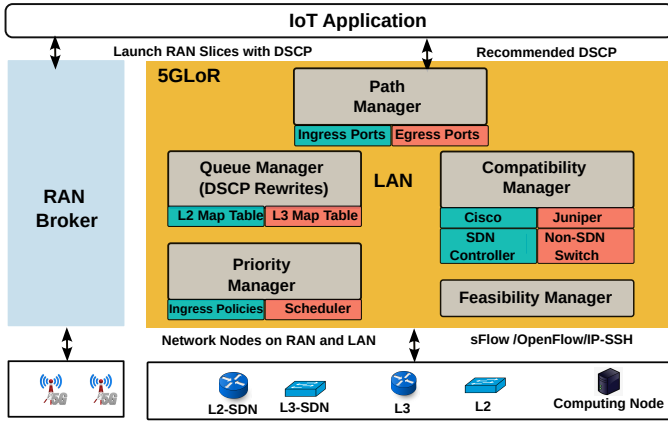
IoT Application

Launch RAN Slices with DSCP

Recommended DSCP

RAN Broker

5GLoR

Path Manager

Ingress Ports

Egress Ports

Queue Manager (DSCP Rewrites)

L2 Map Table

L3 Map Table

LAN

Compatibility Manager

Cisco

Juniper

SDN Controller

Non-SDN Switch

Priority Manager

Ingress Policies

Scheduler

Feasibility Manager

Network Nodes on RAN and LAN

sFlow /OpenFlow/IP-SSH

5G

5G

L2-SDN

L3-SDN

L3

L2

Computing Node